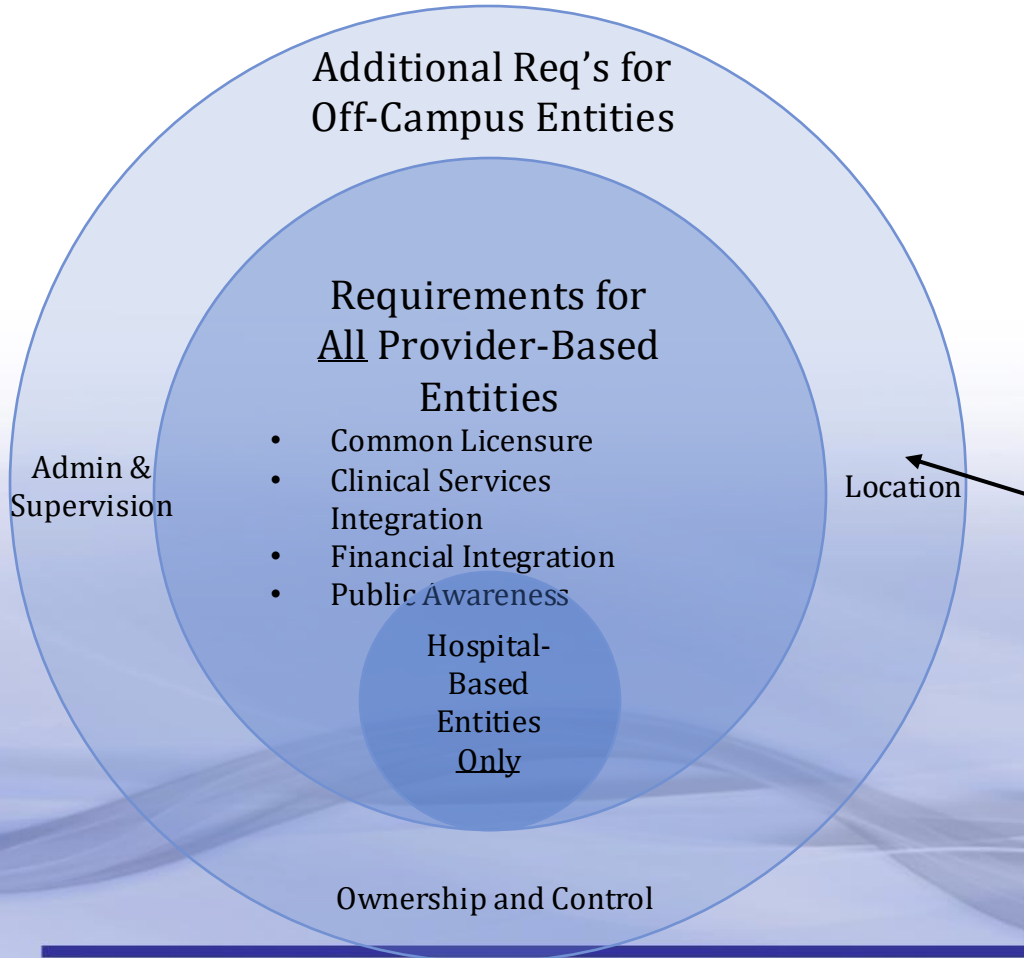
Additional Req's for Off-Campus Entities

Requirements for All Provider-Based Entities

- Common Licensure
- Clinical Services Integration
- Financial Integration
- Public Awareness

Hospital-Based Entities Only

Admin & Supervision

Location

Ownership and Control